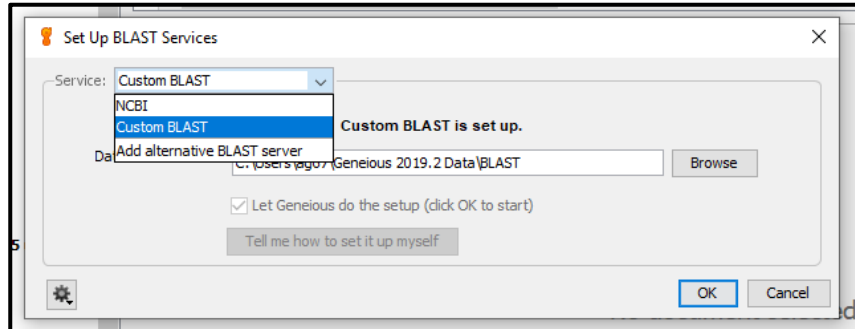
Set Up BLAST Services

Service: Custom BLAST

NCBI
Custom BLAST
Add alternative BLAST server

Custom BLAST is set up.

Da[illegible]

C:\Users\ag07\Geneious 2019.2 Data\BLAST

Browse

Let Geneious do the setup (click OK to start)

Tell me how to set it up myself

OK

Cancel